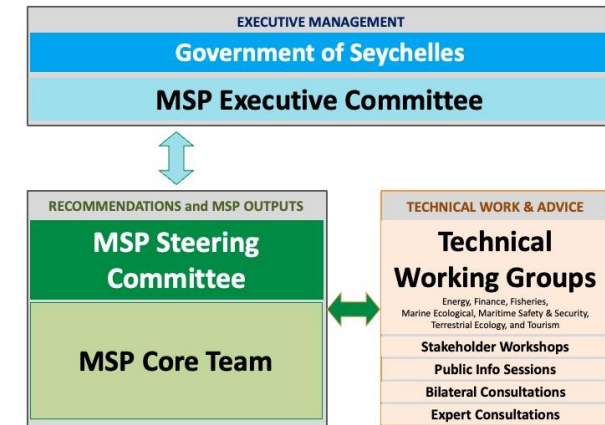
EXECUTIVE MANAGEMENT

Government of Seychelles

MSP Executive Committee

RECOMMENDATIONS and MSP OUTPUTS

MSP Steering Committee

MSP Core Team

TECHNICAL WORK & ADVICE

Technical Working Groups

Energy, Finance, Fisheries, Marine Ecological, Maritime Safety & Security, Terrestrial Ecology, and Tourism

Stakeholder Workshops

Public Info Sessions

Bilateral Consultations

Expert Consultations